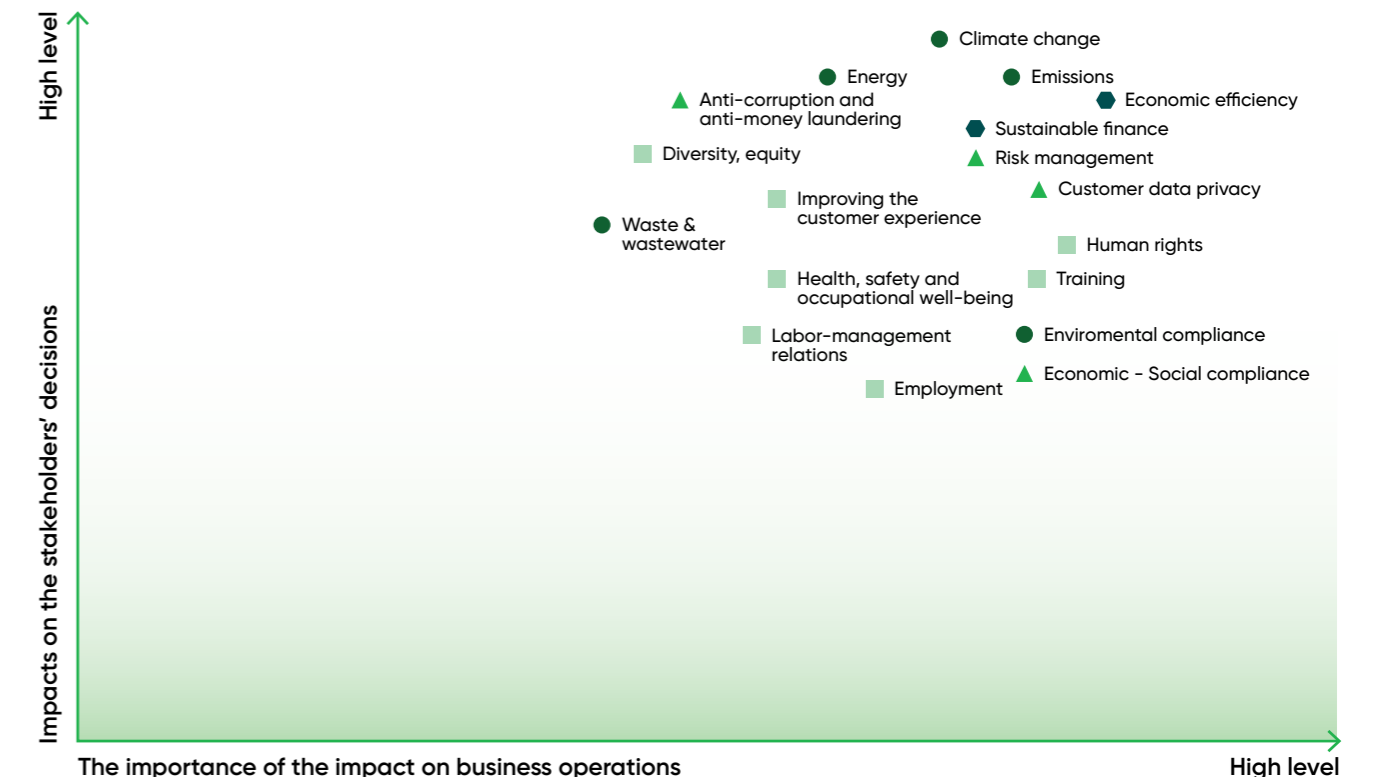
High level

Impacts on the stakeholders' decisions

Climate change

Energy

Emissions

Anti-corruption and anti-money laundering

Economic efficiency

Sustainable finance

Diversity, equity

Risk management

Customer data privacy

Improving the customer experience

Waste & wastewater

Human rights

Health, safety and occupational well-being

Training

Labor-management relations

Enviromental compliance

Economic - Social compliance

Employment

The importance of the impact on business operations

High level